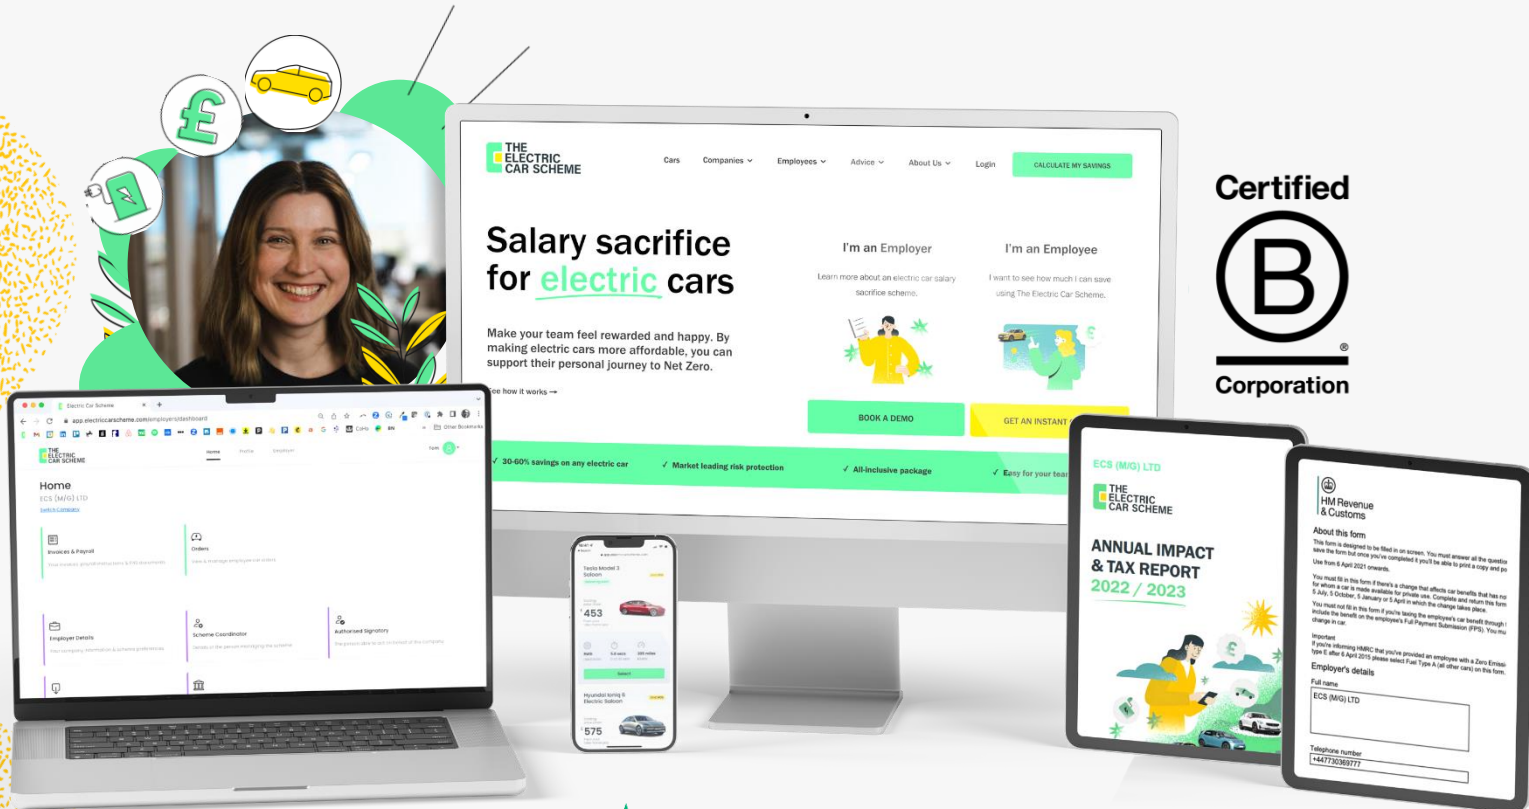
THE ELECTRIC CAR SCHEME

Cars Companies Employees Advice About Us Login CALCULATE MY SAVINGS

Salary sacrifice for electric cars

Make your team feel rewarded and happy. By making electric cars more affordable, you can support their personal journey to Net Zero.

See how it works →

I'm an Employer

Learn more about an electric car salary sacrifice scheme.

I'm an Employee

I want to see how much I can save using The Electric Car Scheme.

BOOK A DEMO

GET AN INSTANT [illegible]

✓ 30-60% savings on any electric car ✓ Market leading risk protection ✓ All-inclusive package ✓ Easy for your team

Certified

B

Corporation

Electric Car Scheme

app.electriccarscheme.com/employers/dashboard

Other Bookmarks

THE ELECTRIC CAR SCHEME

Home Profile Employers

Home

ECS (M/G) LTD

Switch Company

Invoices & Payroll

Orders

Employer Details

Scheme Coordinator

Authorised Signatory

Tesla Model 3 Saloon

£453

Select

Hyundai Ioniq 5 Electric Saloon

£575

ECS (M/G) LTD

THE ELECTRIC CAR SCHEME

ANNUAL IMPACT & TAX REPORT 2022 / 2023

HM Revenue & Customs

About this form

This form is designed to be filled in on screen. You must answer all the question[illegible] save the form but once you've completed it you'll be able to print a copy and po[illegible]

Use from 6 April 2021 onwards.

You must fill in this form if there's a change that affects car benefits that has no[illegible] for whom a car is made available for private use. Complete and return this form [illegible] 5 July, 5 October, 5 January or 5 April in which the change takes place.

You must not fill in this form if you're taxing the employee's car benefit through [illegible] include the benefit on the employee's Full Payment Submission (FPS). You mu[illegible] change in car.

Important

If you're informing HMRC that you've provided an employee with a Zero Emissi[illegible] type E after 6 April 2015 please select Fuel Type A (all other cars) on this form.

Employer's details

Full name

ECS (M/G) LTD

Telephone number

+447730369777